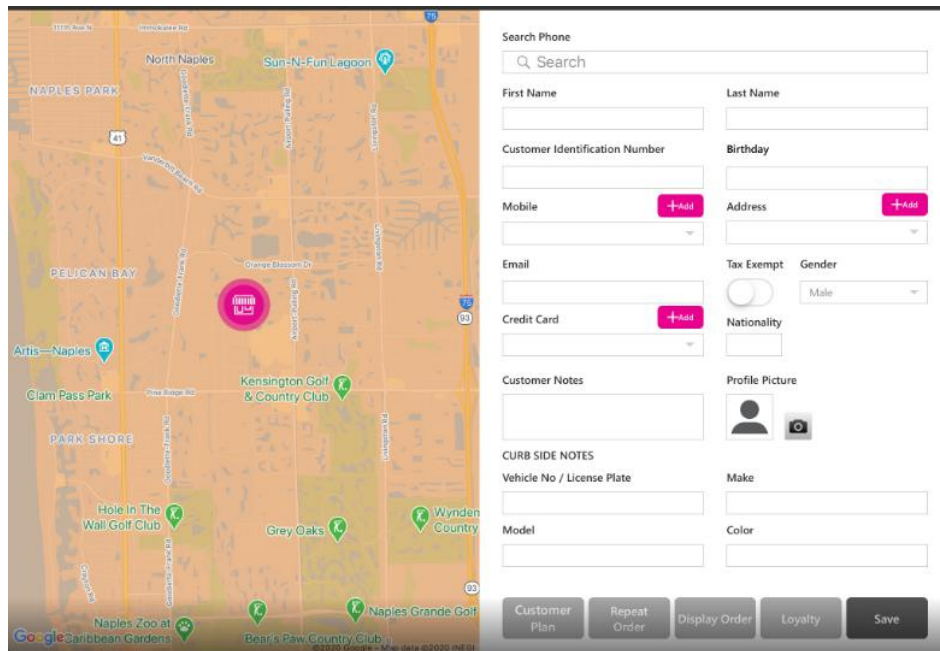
North Naples
Sun-N-Fun Lagoon
NAPLES PARK
41
Vanderbilt Beach Rd
PELICAN BAY
Orange Blossom Dr
75
93
Artis—Naples
Clam Pass Park
Pine Ridge Rd
Kensington Golf & Country Club
PARK SHORE
Hole In The Wall Golf Club
Grey Oaks
Wynden Country
93
Naples Zoo at Caribbean Gardens
Naples Grande Golf
Bear's Paw Country Club
Google
©2020 Google · Map data ©2020 INEGI

Search Phone
Search
First Name
Last Name
Customer Identification Number
Birthday
Mobile
+Add
Address
+Add
Email
Tax Exempt
Gender
Male
Credit Card
+Add
Nationality
Customer Notes
Profile Picture
CURB SIDE NOTES
Vehicle No / License Plate
Make
Model
Color
Customer Plan
Repeat Order
Display Order
Loyalty
Save